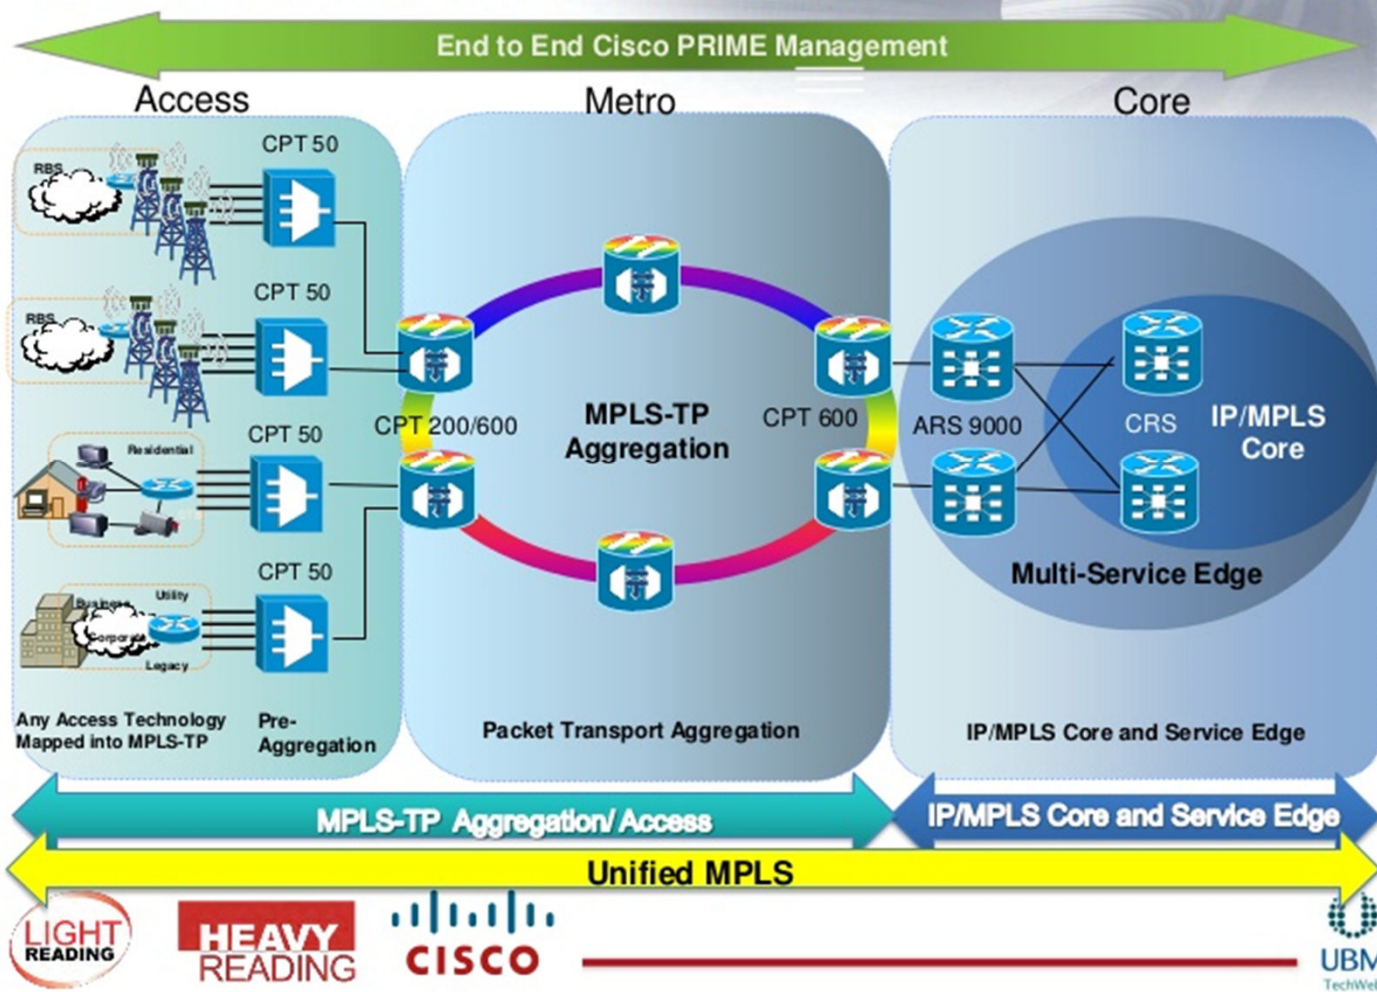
End to End Cisco PRIME Management

Access

Metro

Core

RBS

CPT 50

RBS

CPT 50

Residential

CPT 50

Business

Utility

Corporate

Legacy

CPT 50

Any Access Technology Mapped into MPLS-TP

Pre-Aggregation

CPT 200/600

MPLS-TP Aggregation

CPT 600

Packet Transport Aggregation

ARS 9000

CRS

IP/MPLS Core

Multi-Service Edge

IP/MPLS Core and Service Edge

MPLS-TP Aggregation/Access

IP/MPLS Core and Service Edge

Unified MPLS

LIGHT READING

HEAVY READING

CISCO

UBM

TechWeb